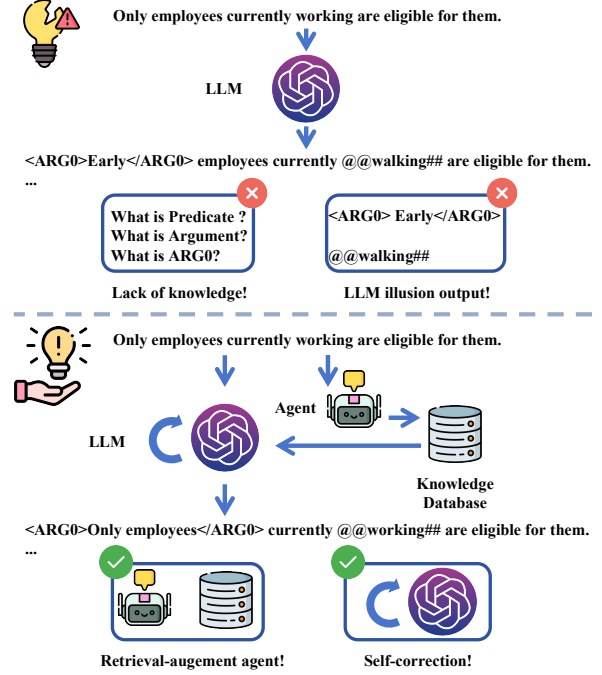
Only employees currently working are eligible for them.

LLM

<ARG0>Early</ARG0> employees currently @@walking## are eligible for them.
...

What is Predicate ?
What is Argument?
What is ARG0?

<ARG0> Early</ARG0>

@@walking##

Lack of knowledge!

LLM illusion output!

Only employees currently working are eligible for them.

Agent

LLM

Knowledge Database

<ARG0>Only employees</ARG0> currently @@working## are eligible for them.
...

Retrieval-augement agent!

Self-correction!